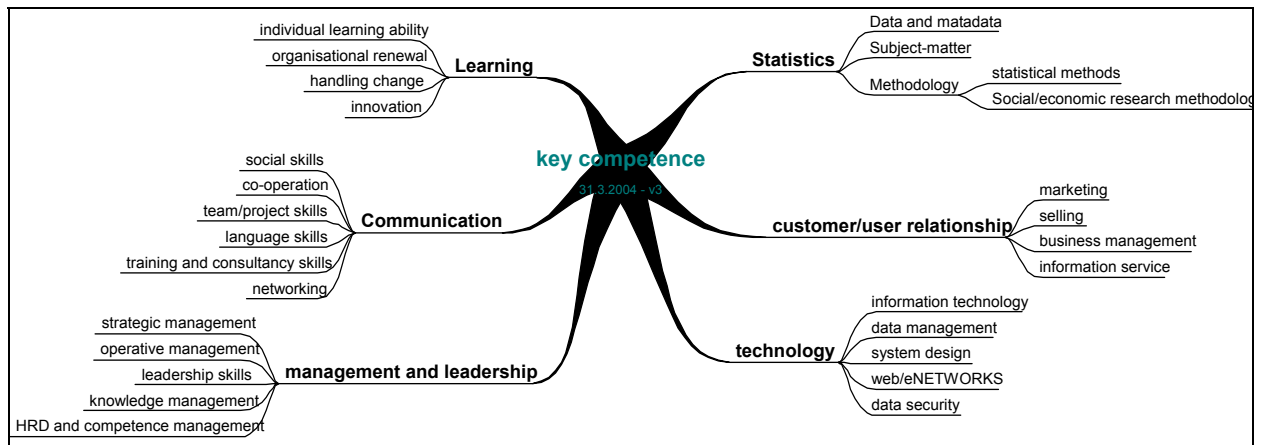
key competence

31.3.2004 - v3

Learning

individual learning ability

organisational renewal

handling change

innovation

Statistics

Data and matadata

Subject-matter

Methodology

statistical methods

Social/economic research methodolog

Communication

social skills

co-operation

team/project skills

language skills

training and consultancy skills

networking

customer/user relationship

marketing

selling

business management

information service

management and leadership

strategic management

operative management

leadership skills

knowledge management

HRD and competence management

technology

information technology

data management

system design

web/eNETWORKS

data security